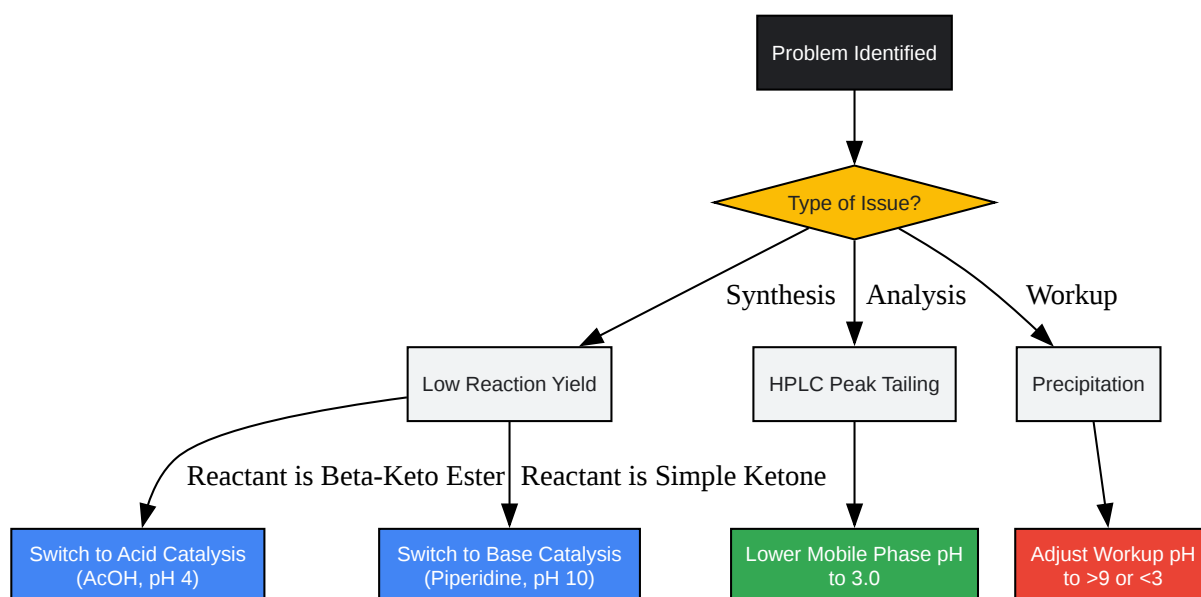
Problem Identified

Type of Issue?

Synthesis

Analysis

Workup

Low Reaction Yield

HPLC Peak Tailing

Precipitation

Reactant is Beta-Keto Ester

Reactant is Simple Ketone

Switch to Acid Catalysis (AcOH, pH 4)

Switch to Base Catalysis (Piperidine, pH 10)

Lower Mobile Phase pH to 3.0

Adjust Workup pH to >9 or <3